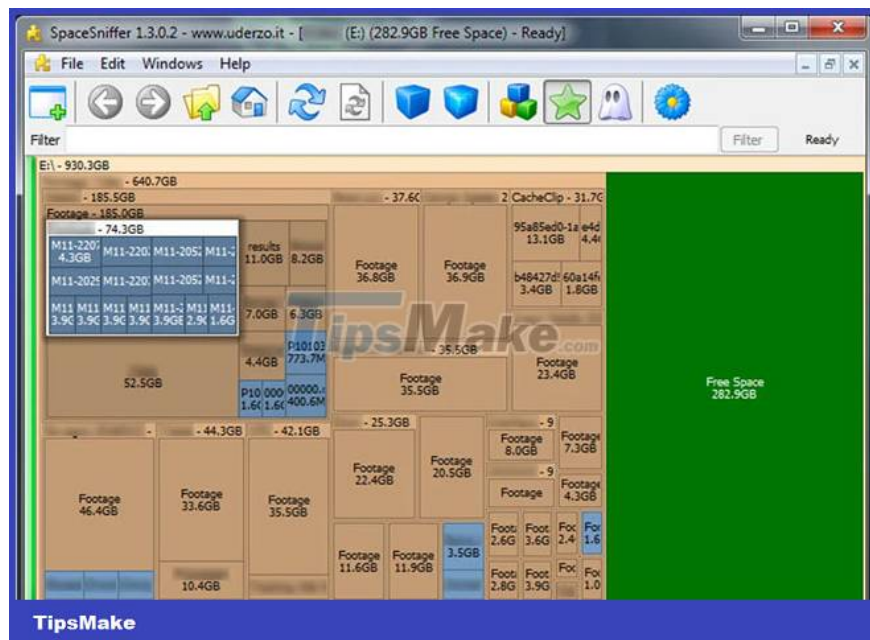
SpaceSniffer 1.3.0.2 - www.uderzo.it - [ (E:) (282.9GB Free Space) - Ready]

File Edit Windows Help

Filter

Filter

Ready

E:\ - 930.3GB

- 640.7GB

- 185.5GB

Footage - 185.0GB

- 74.3GB

M11-2207 4.3GB

M11-2202

M11-2052

M11-2

M11-2029

M11-2207

M11-2052

M11-2

M11 3.9G

M11 3.9G

M11 3.9G

M11 3.9G

M11-2 3.9GE

M11 2.9G

M11- 1.6G

results 11.0GB

8.2GB

7.0GB

6.3GB

4.4GB

P10103 773.7M

P10 1.6G

000 1.6G

00000. 400.6M

52.5GB

- 37.6G

2 CacheClip - 31.7G

Footage 36.8GB

Footage 36.9GB

95a85ed0-1a 13.1GB

e4d 4.4G

b48427d 3.4GB

60a14f 1.8GB

TipsMake.com

- 35.5GB

Footage 35.5GB

Footage 23.4GB

Free Space 282.9GB

- 44.3GB

- 42.1GB

- 25.3GB

- 9

Footage 8.0GB

Footage 7.3GB

- 9

Footage 46.4GB

Footage 33.6GB

Footage 35.5GB

Footage 22.4GB

Footage 20.5GB

Footage

Footage 4.3GB

Foot 2.6G

Foot 3.6G

Foo 2.4

Foo 1.6

Footage 11.6GB

Footage 11.9GB

3.5GB

Foot 2.8G

Foot 3.9G

Foo

Foo 1.0

10.4GB

TipsMake